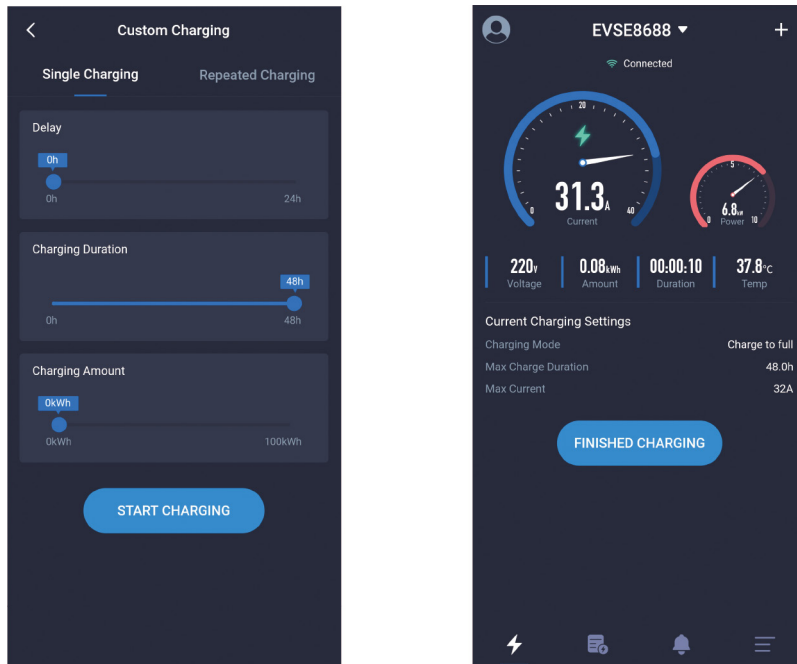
Custom Charging

Single Charging

Repeated Charging

Delay

0h

0h

24h

Charging Duration

48h

0h

48h

Charging Amount

0kWh

0kWh

100kWh

START CHARGING

EVSE8688

Connected

20

31.3A

0

40

Current

5

6.8kw

0

10

Power

220V
Voltage

0.08kWh
Amount

00:00:10
Duration

37.8°C
Temp

Current Charging Settings

Charging Mode
Charge to full

Max Charge Duration
48.0h

Max Current
32A

FINISHED CHARGING